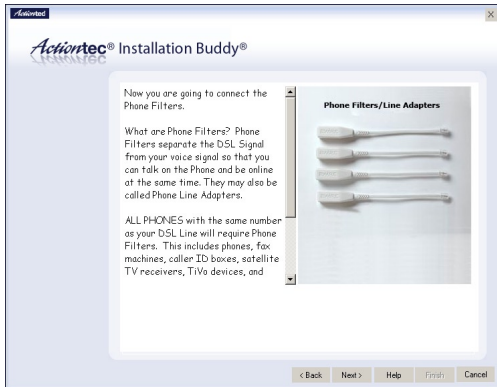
Actiontec

×

Actiontec® Installation Buddy®

Now you are going to connect the Phone Filters.

What are Phone Filters? Phone Filters separate the DSL Signal from your voice signal so that you can talk on the Phone and be online at the same time. They may also be called Phone Line Adapters.

ALL PHONES with the same number as your DSL Line will require Phone Filters. This includes phones, fax machines, caller ID boxes, satellite TV receivers, TiVo devices, and

Phone Filters/Line Adapters

< Back Next > Help Finish Cancel